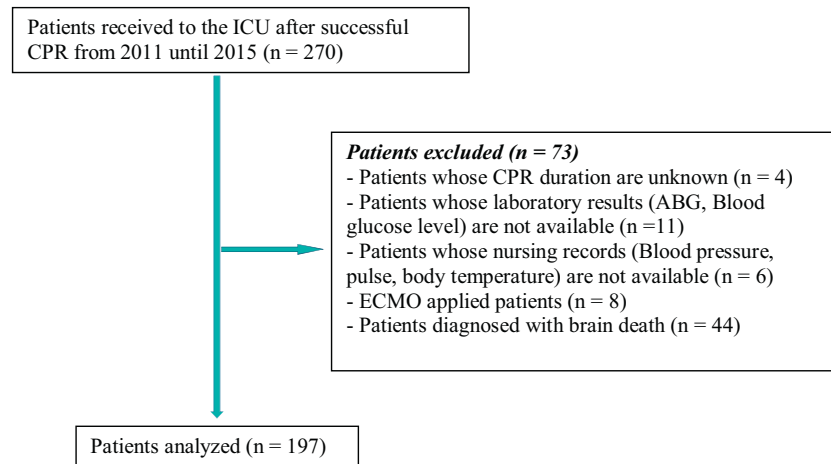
Patients received to the ICU after successful CPR from 2011 until 2015 (n = 270)

*Patients excluded (n = 73)*
- Patients whose CPR duration are unknown (n = 4)
- Patients whose laboratory results (ABG, Blood glucose level) are not available (n =11)
- Patients whose nursing records (Blood pressure, pulse, body temperature) are not available (n = 6)
- ECMO applied patients (n = 8)
- Patients diagnosed with brain death (n = 44)

Patients analyzed (n = 197)